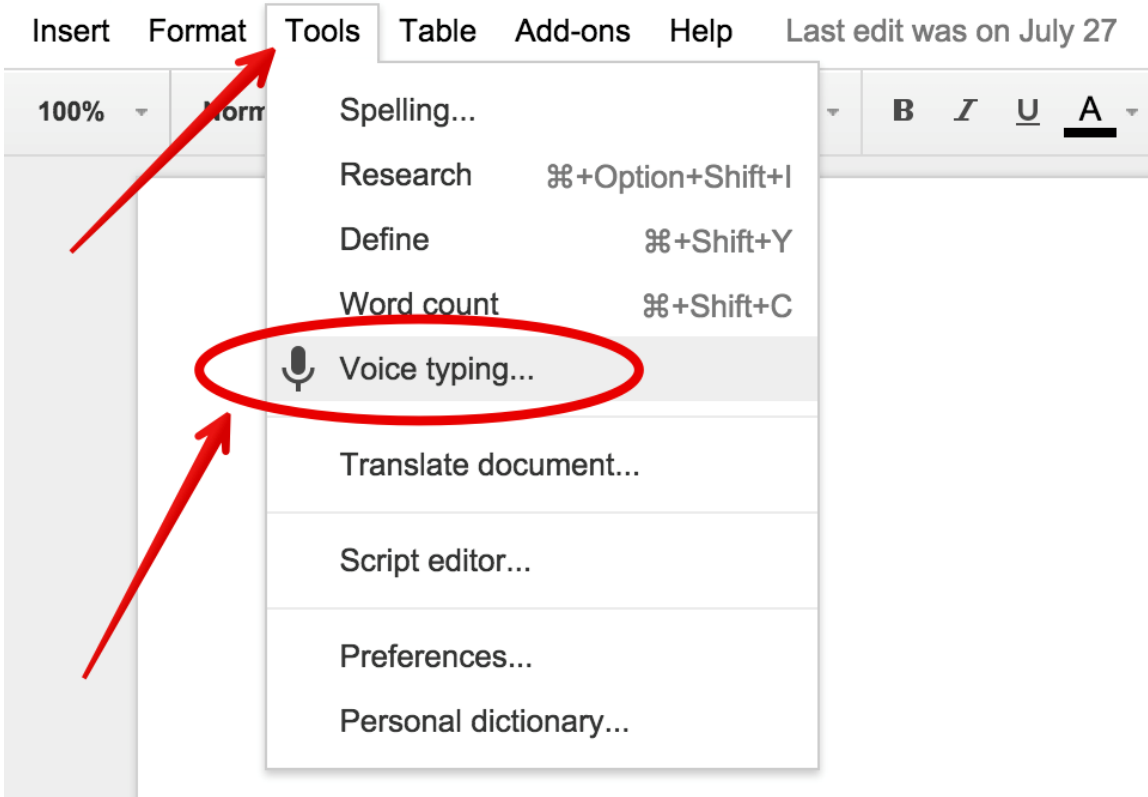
Insert Format Tools Table Add-ons Help Last edit was on July 27

100% Norm B I U A

Spelling...
Research ⌘+Option+Shift+I
Define ⌘+Shift+Y
Word count ⌘+Shift+C
Voice typing...

Translate document...

Script editor...

Preferences...
Personal dictionary...